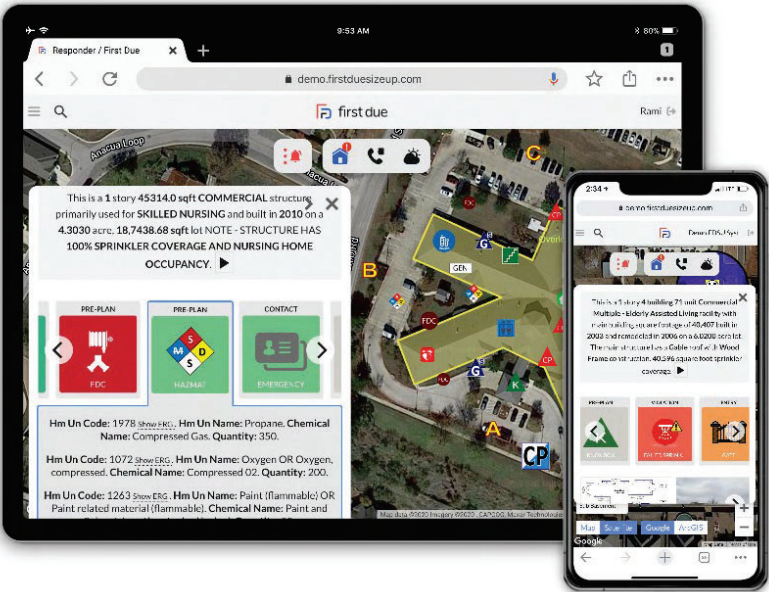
9:53 AM
80%
Responder / First Due
+
1
demo.firstduesizeup.com
first due
Rami
Anacua Loop
C
B
A
This is a 1 story 45314.0 sqft COMMERCIAL structure primarily used for SKILLED NURSING and built in 2010 on a 4.3030 acre, 18,7438.68 sqft lot NOTE - STRUCTURE HAS 100% SPRINKLER COVERAGE AND NURSING HOME OCCUPANCY.
PRE-PLAN
FDC
PRE-PLAN
HAZMAT
CONTACT
EMERGENCY
Hm Un Code: 1978 Show ERG. Hm Un Name: Propane. Chemical Name: Compressed Gas. Quantity: 350.
Hm Un Code: 1072 Show ERG. Hm Un Name: Oxygen OR Oxygen, compressed. Chemical Name: Compressed 02. Quantity: 200.
Hm Un Code: 1263 Show ERG. Hm Un Name: Paint (flammable) OR Paint related material (flammable). Chemical Name: Paint and
GEN
FDC
CP
Map data ©2020 Imagery ©2020, CAPCOG, Maxar Technologies
2:34
demo.firstduesizeup.com
This is a 1 story 4 building 71 unit Commercial Multifamily - Elderly Assisted Living facility with main building square footage of 40,407 built in 2003 and remodeled in 2006 on a 6.0200 acre lot. The main structure has a Gable roof with Wood Frame construction. 40,596 square foot sprinkler coverage.
PRE-PLAN
KNOX BOX
ALERT
PRE-PLAN
Map
Satellite
Google
ArcGIS
Google